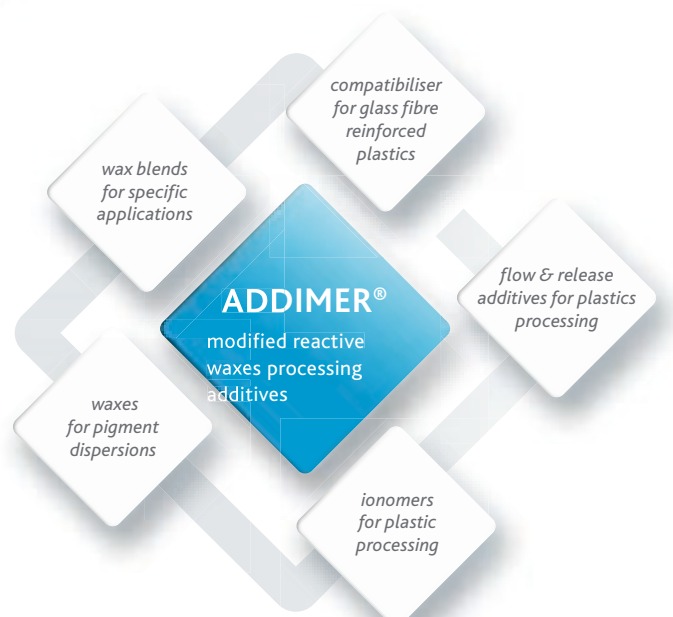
compatibiliser for glass fibre reinforced plastics

wax blends for specific applications

ADDIMER®

modified reactive waxes processing additives

flow & release additives for plastics processing

waxes for pigment dispersions

ionomers for plastic processing